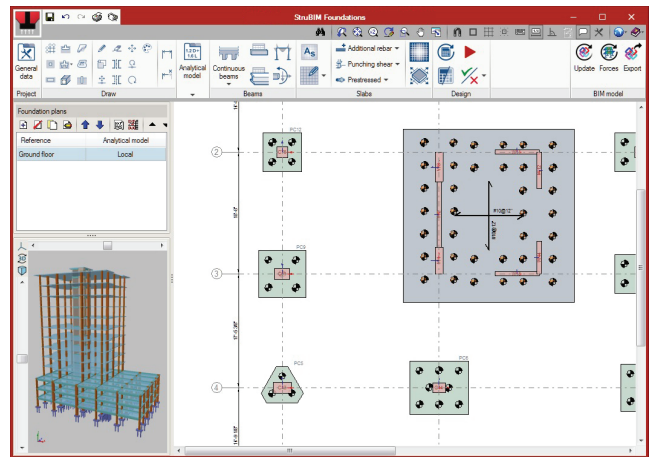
StruBIM Foundations

General data
Project
Draw
Analytical model
Continuous beams
Beams
Additional rebar
Punching shear
Prestressed
Slabs
Design
Update
Forces
Export
BIM model

Foundation plans

| Reference | Analytical model |
|---|---|
| Ground floor | Local |

2
3
4
PC5